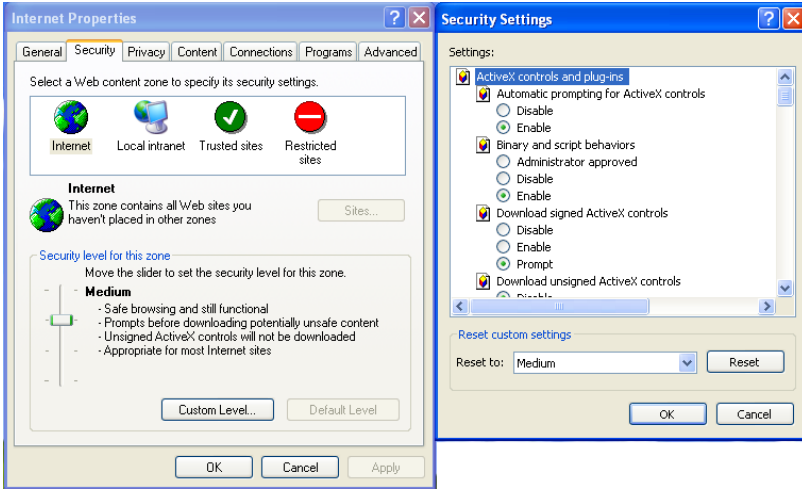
Internet Properties

General | Security | Privacy | Content | Connections | Programs | Advanced

Select a Web content zone to specify its security settings.

Internet
Local intranet
Trusted sites
Restricted sites

Internet
This zone contains all Web sites you haven't placed in other zones

Sites...

Security level for this zone
Move the slider to set the security level for this zone.

Medium
- Safe browsing and still functional
- Prompts before downloading potentially unsafe content
- Unsigned ActiveX controls will not be downloaded
- Appropriate for most Internet sites

Custom Level...
Default Level

OK
Cancel
Apply

Security Settings

Settings:

ActiveX controls and plug-ins
Automatic prompting for ActiveX controls
Disable
Enable
Binary and script behaviors
Administrator approved
Disable
Enable
Download signed ActiveX controls
Disable
Enable
Prompt
Download unsigned ActiveX controls
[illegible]

Reset custom settings
Reset to: Medium
Reset

OK
Cancel